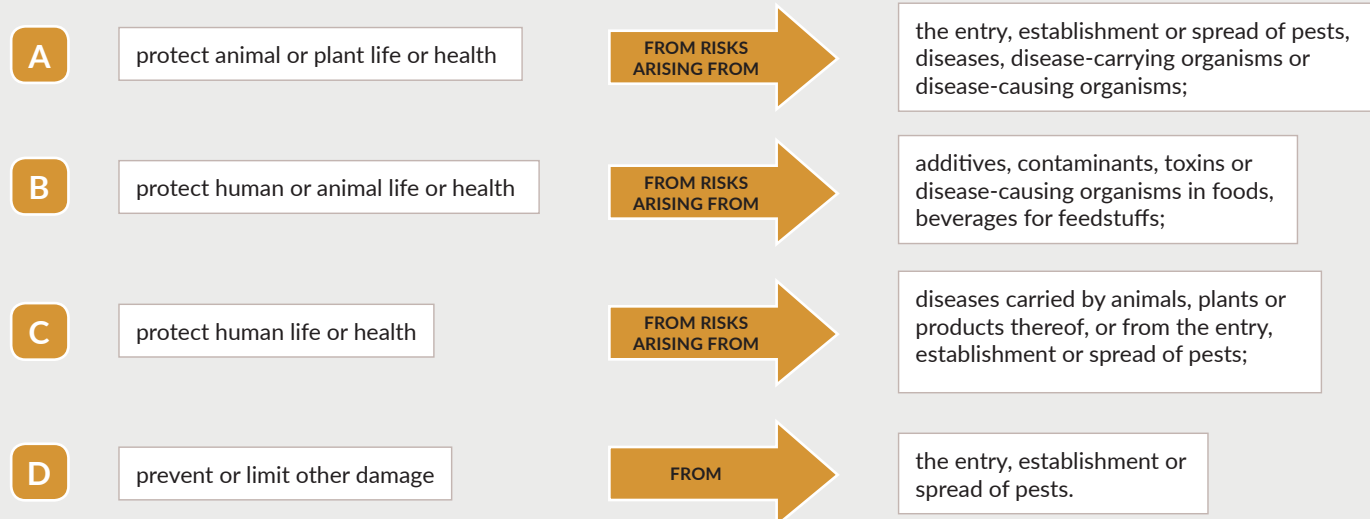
A

protect animal or plant life or health

FROM RISKS ARISING FROM

the entry, establishment or spread of pests, diseases, disease-carrying organisms or disease-causing organisms;

B

protect human or animal life or health

FROM RISKS ARISING FROM

additives, contaminants, toxins or disease-causing organisms in foods, beverages for feedstuffs;

C

protect human life or health

FROM RISKS ARISING FROM

diseases carried by animals, plants or products thereof, or from the entry, establishment or spread of pests;

D

prevent or limit other damage

FROM

the entry, establishment or spread of pests.